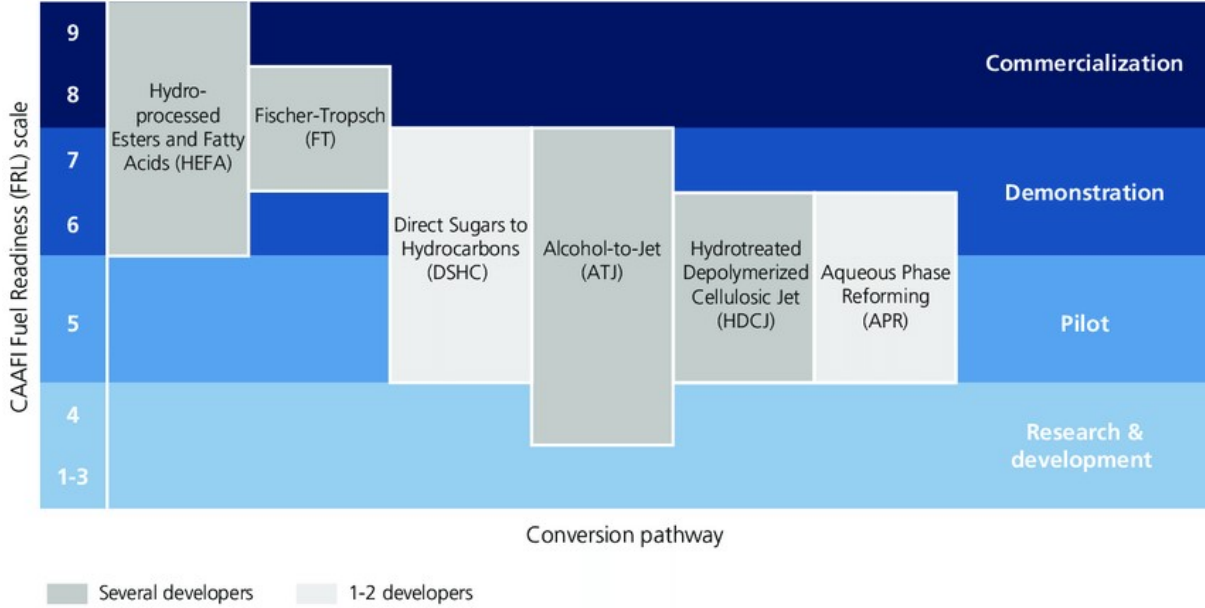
CAAFI Fuel Readiness (FRL) scale

9
8
7
6
5
4
1-3

Hydro-processed Esters and Fatty Acids (HEFA)

Fischer-Tropsch (FT)

Direct Sugars to Hydrocarbons (DSHC)

Alcohol-to-Jet (ATJ)

Hydrotreated Depolymerized Cellulosic Jet (HDCJ)

Aqueous Phase Reforming (APR)

Commercialization

Demonstration

Pilot

Research & development

Conversion pathway

Several developers

1-2 developers